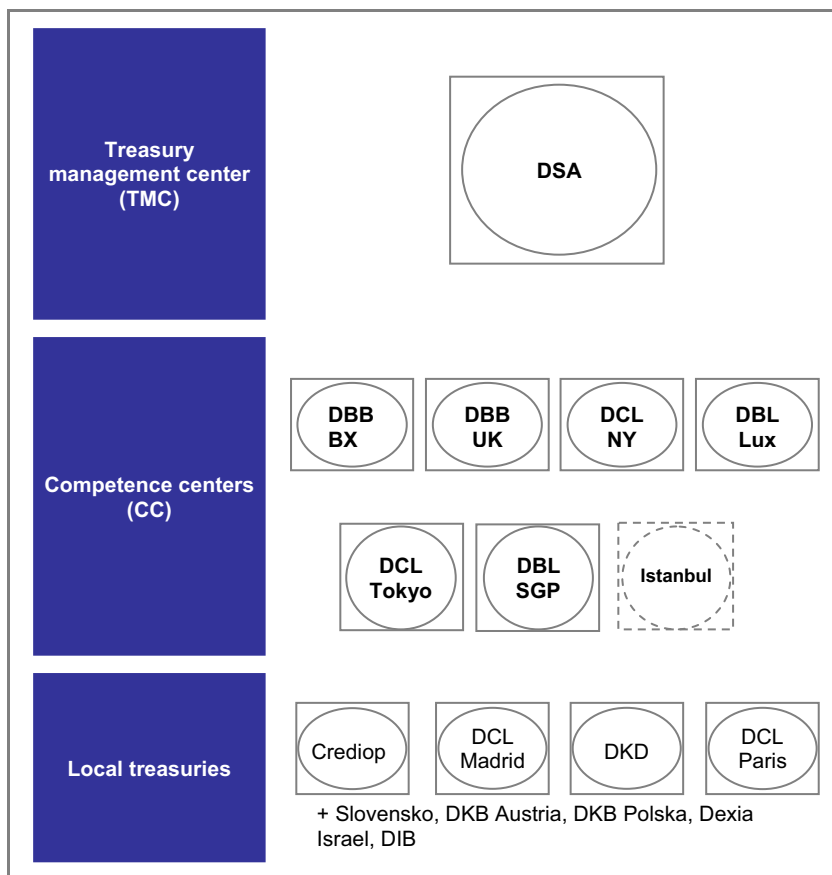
Treasury management center (TMC)

DSA

Competence centers (CC)

DBB BX

DBB UK

DCL NY

DBL Lux

DCL Tokyo

DBL SGP

Istanbul

Local treasuries

Crediop

DCL Madrid

DKD

DCL Paris

+ Slovensko, DKB Austria, DKB Polska, Dexia Israel, DIB